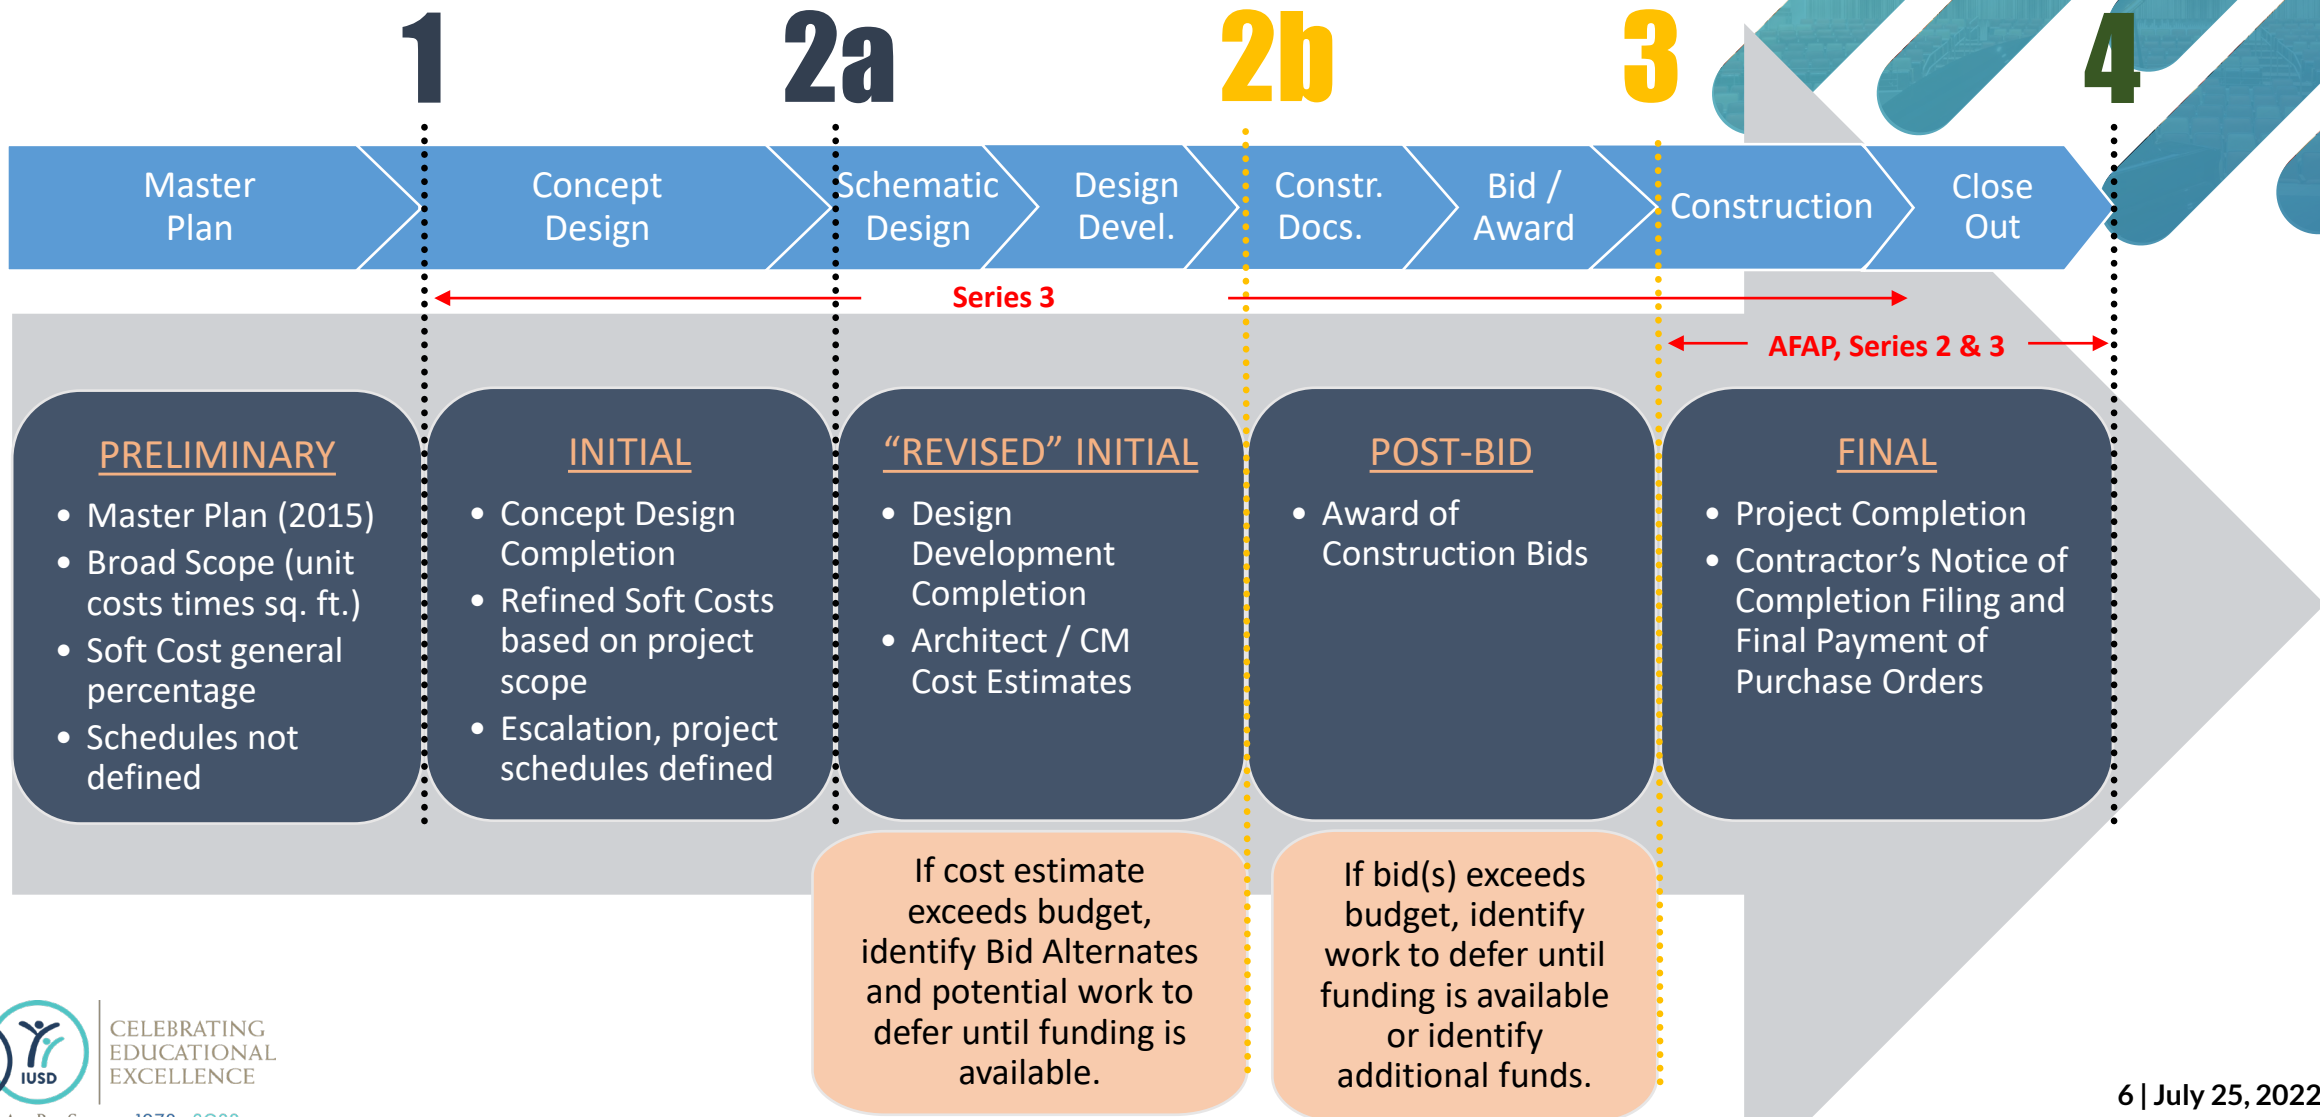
1

2a

2b

3

4

Master Plan

Concept Design

Schematic Design

Design Devel.

Constr. Docs.

Bid / Award

Construction

Close Out

Series 3

AFAP, Series 2 & 3

PRELIMINARY

- Master Plan (2015)
- Broad Scope (unit costs times sq. ft.)
- Soft Cost general percentage
- Schedules not defined

INITIAL

- Concept Design Completion
- Refined Soft Costs based on project scope
- Escalation, project schedules defined

“REVISED” INITIAL

- Design Development Completion
- Architect / CM Cost Estimates

POST-BID

- Award of Construction Bids

FINAL

- Project Completion
- Contractor’s Notice of Completion Filing and Final Payment of Purchase Orders

If cost estimate exceeds budget, identify Bid Alternates and potential work to defer until funding is available.

If bid(s) exceeds budget, identify work to defer until funding is available or identify additional funds.

IUSD

CELEBRATING EDUCATIONAL EXCELLENCE

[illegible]

6 | July 25, 2022